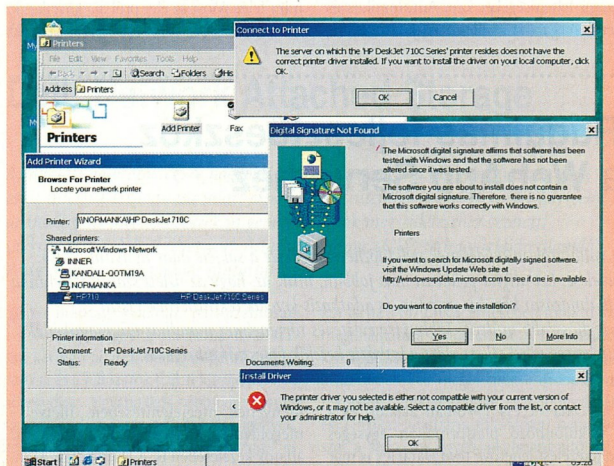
Printers

File Edit View Favorites Tools Help

Back Search Folders His

Address Printers

Printers

Add Printer Fax

Connect to Printer

The server on which the 'HP DeskJet 710C Series' printer resides does not have the correct printer driver installed. If you want to install the driver on your local computer, click OK.

OK Cancel

Digital Signature Not Found

The Microsoft digital signature affirms that software has been tested with Windows and that the software has not been altered since it was tested.

The software you are about to install does not contain a Microsoft digital signature. Therefore, there is no guarantee that this software works correctly with Windows.

Printers

If you want to search for Microsoft digitally signed software, visit the Windows Update Web site at http://windowsupdate.microsoft.com to see if one is available.

Do you want to continue the installation?

Yes No More Info

Add Printer Wizard

Browse For Printer
Locate your network printer

Printer: \\NORMANKA\HP DeskJet 710C

Shared printers:

Microsoft Windows Network
INNER
KANDALL-OOTMI9A
NORMANKA
HP710 HP DeskJet 710C Series

Printer information
Comment: HP DeskJet 710C Series
Status: Ready

Documents Waiting: 0

Install Driver

The printer driver you selected is either not compatible with your current version of Windows, or it may not be available. Select a compatible driver from the list, or contact your administrator for help.

OK

Start Printers